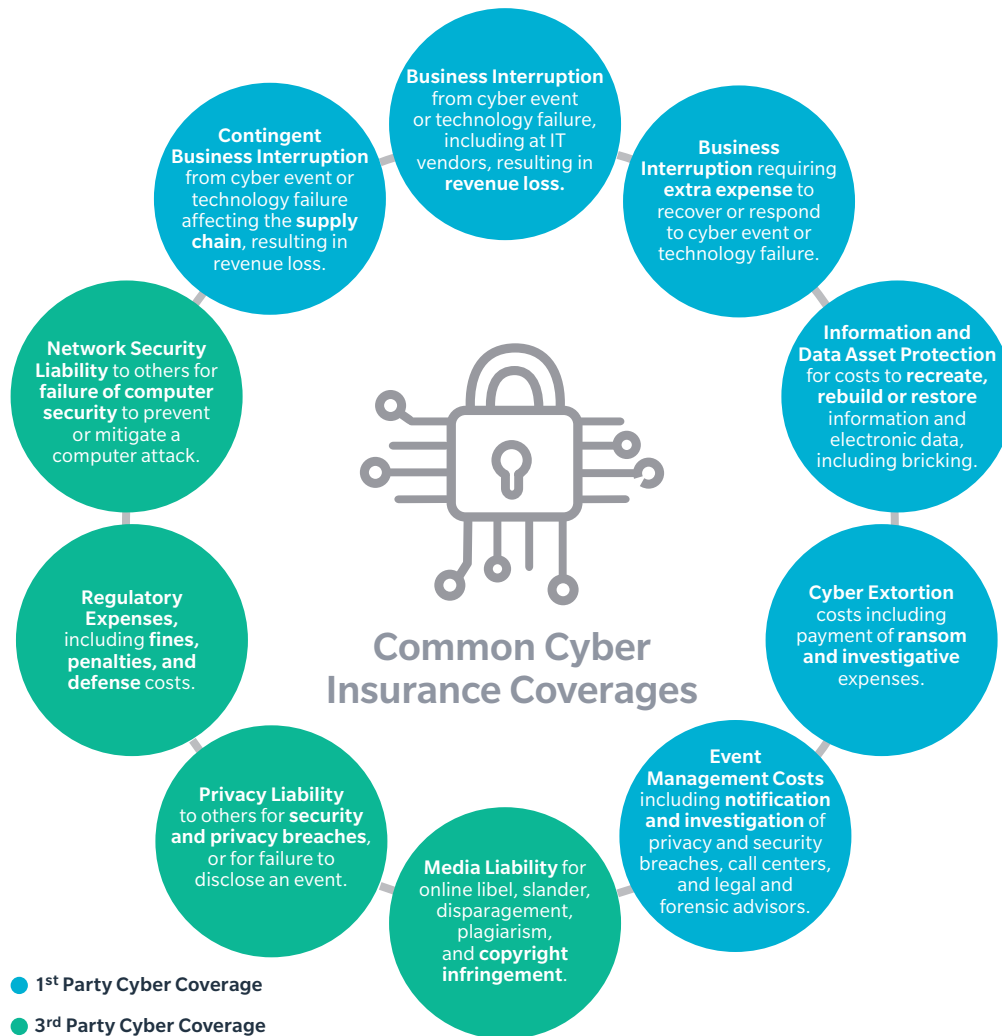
Business Interruption from cyber event or technology failure, including at IT vendors, resulting in revenue loss.

Business Interruption requiring extra expense to recover or respond to cyber event or technology failure.

Information and Data Asset Protection for costs to recreate, rebuild or restore information and electronic data, including bricking.

Cyber Extortion costs including payment of ransom and investigative expenses.

Event Management Costs including notification and investigation of privacy and security breaches, call centers, and legal and forensic advisors.

Media Liability for online libel, slander, disparagement, plagiarism, and copyright infringement.

Privacy Liability to others for security and privacy breaches, or for failure to disclose an event.

Regulatory Expenses, including fines, penalties, and defense costs.

Network Security Liability to others for failure of computer security to prevent or mitigate a computer attack.

Contingent Business Interruption from cyber event or technology failure affecting the supply chain, resulting in revenue loss.

Common Cyber Insurance Coverages

1$^{st}$ Party Cyber Coverage

3$^{rd}$ Party Cyber Coverage